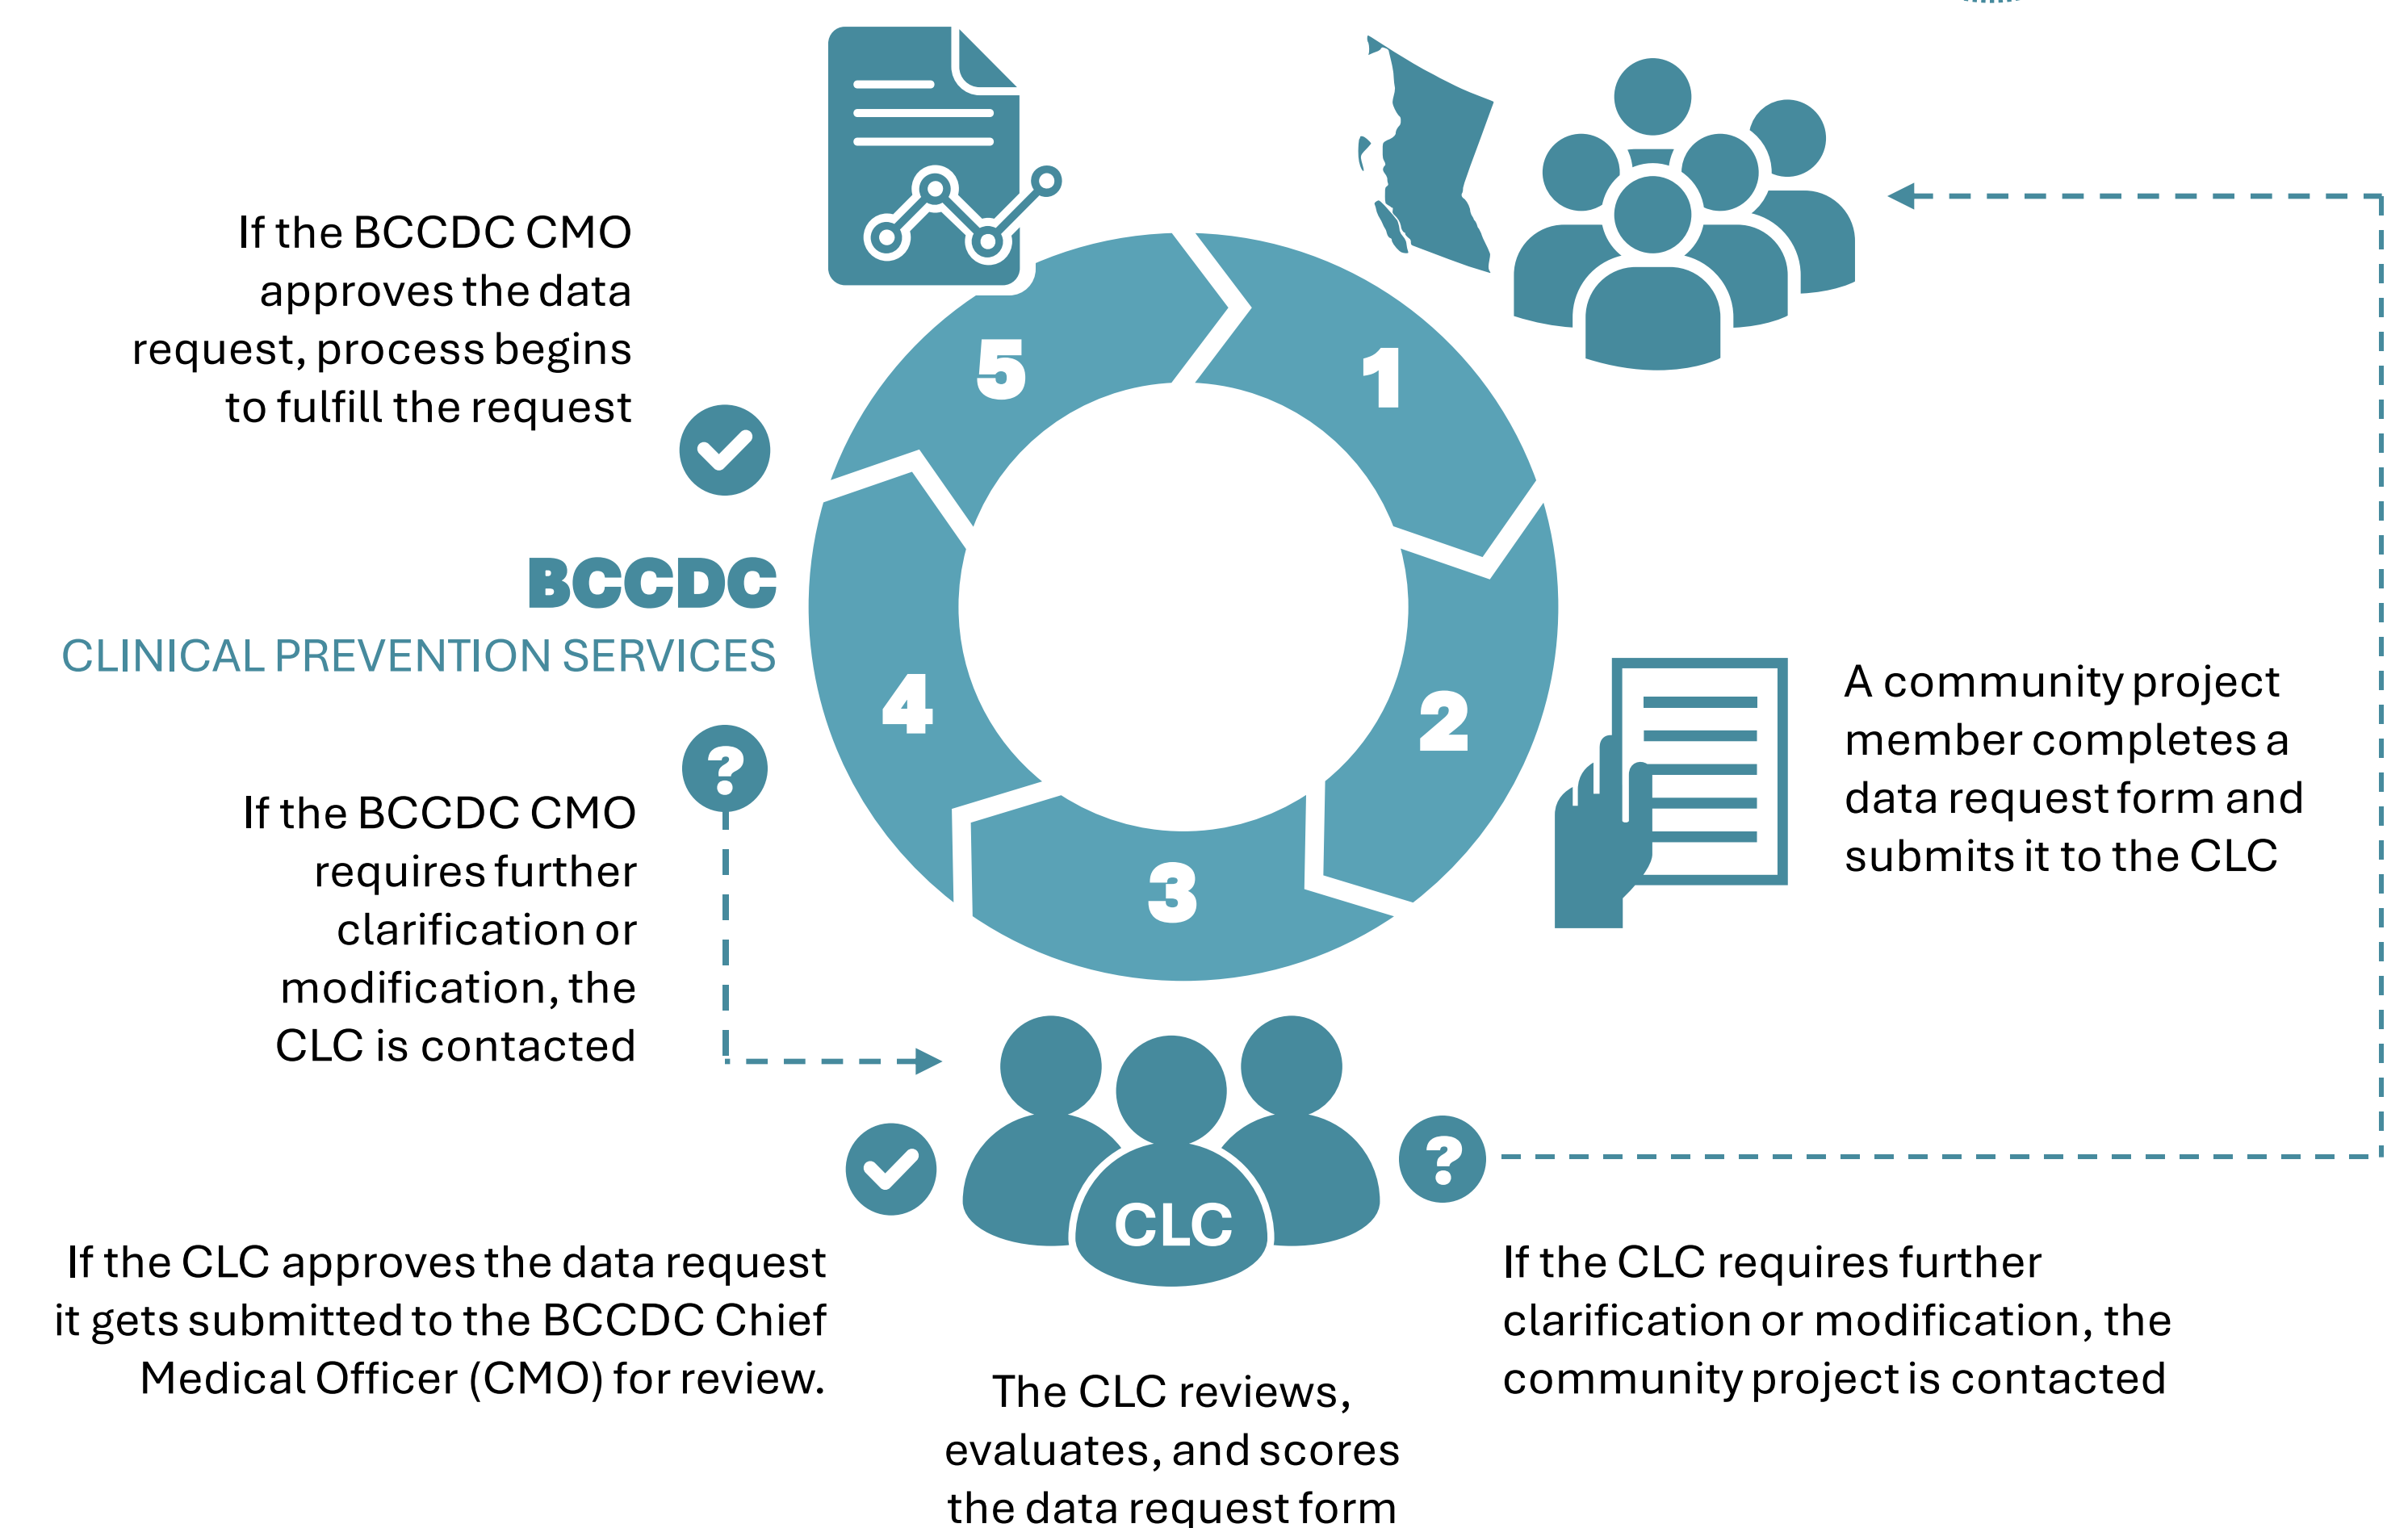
If the BCCDC CMO approves the data request, process begins to fulfill the request

5

1

BCCDC
CLINICAL PREVENTION SERVICES

4

2

3

A community project member completes a data request form and submits it to the CLC

?

If the BCCDC CMO requires further clarification or modification, the CLC is contacted

CLC

?

If the CLC approves the data request it gets submitted to the BCCDC Chief Medical Officer (CMO) for review.

If the CLC requires further clarification or modification, the community project is contacted

The CLC reviews, evaluates, and scores the data request form